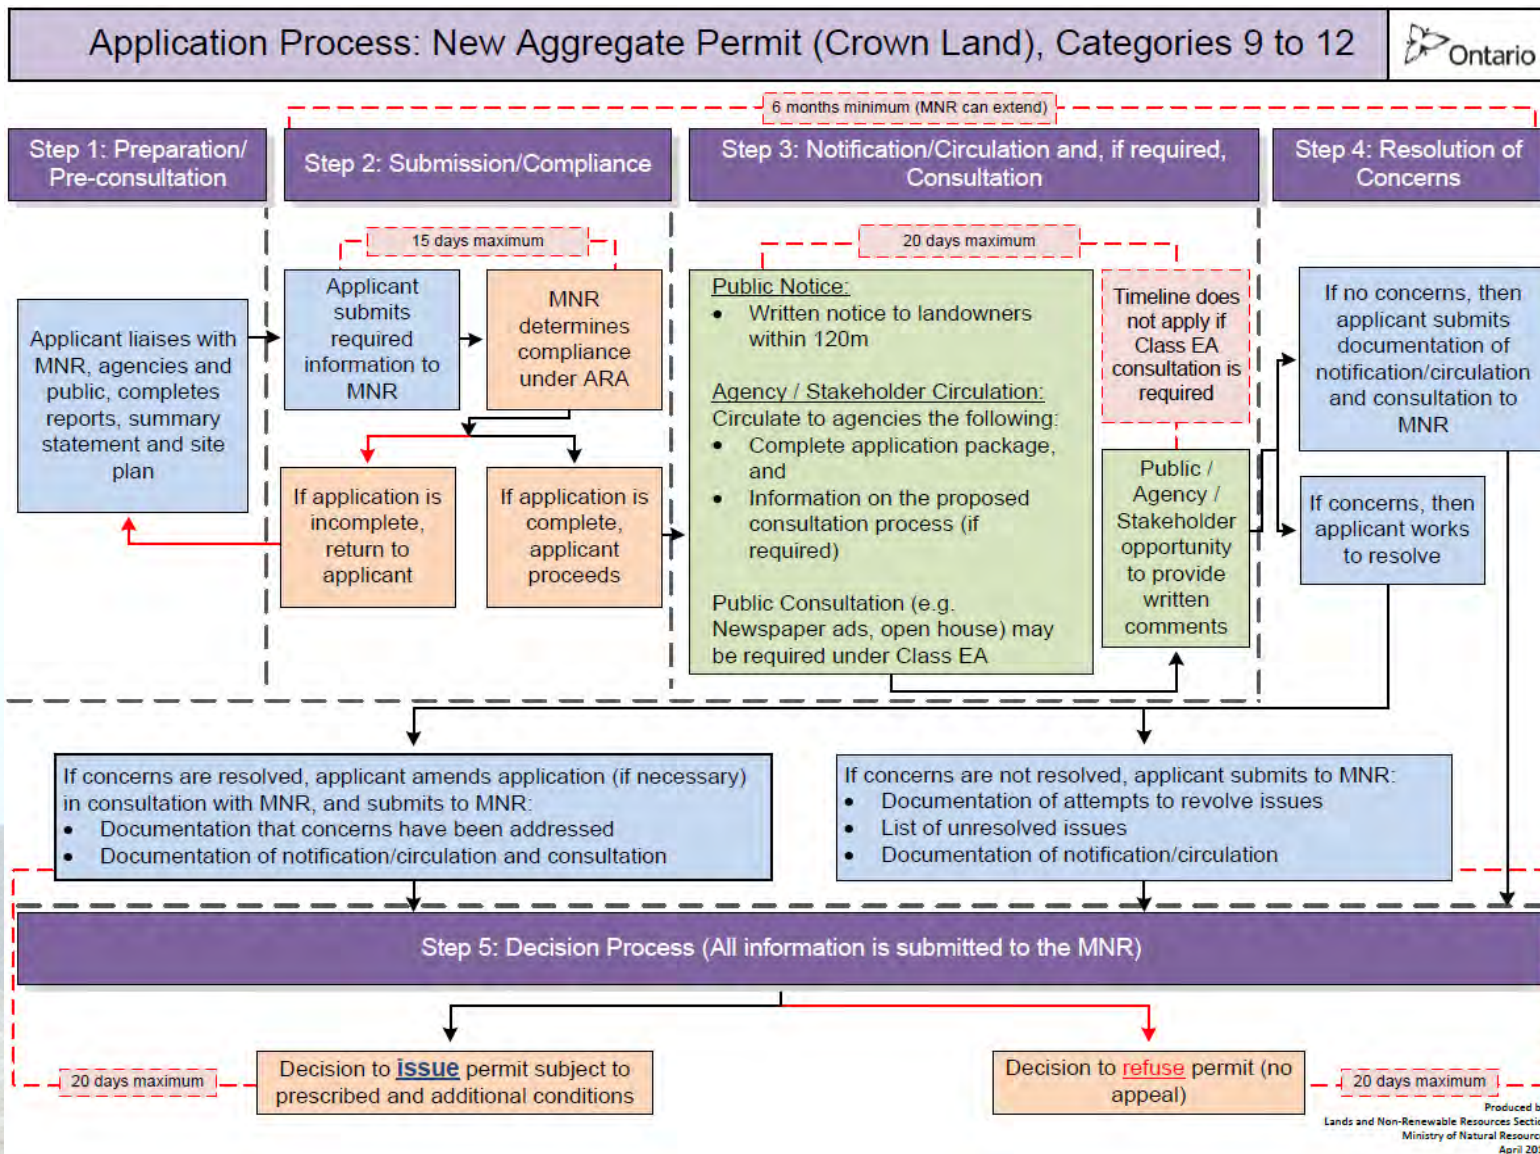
Application Process: New Aggregate Permit (Crown Land), Categories 9 to 12

Ontario

6 months minimum (MNR can extend)

Step 1: Preparation/ Pre-consultation

Step 2: Submission/Compliance

Step 3: Notification/Circulation and, if required, Consultation

Step 4: Resolution of Concerns

Applicant liaises with MNR, agencies and public, completes reports, summary statement and site plan

15 days maximum

Applicant submits required information to MNR

MNR determines compliance under ARA

If application is incomplete, return to applicant

If application is complete, applicant proceeds

20 days maximum

Public Notice:
• Written notice to landowners within 120m

Agency / Stakeholder Circulation:
Circulate to agencies the following:
• Complete application package, and
• Information on the proposed consultation process (if required)

Public Consultation (e.g. Newspaper ads, open house) may be required under Class EA

Timeline does not apply if Class EA consultation is required

Public / Agency / Stakeholder opportunity to provide written comments

If no concerns, then applicant submits documentation of notification/circulation and consultation to MNR

If concerns, then applicant works to resolve

If concerns are resolved, applicant amends application (if necessary) in consultation with MNR, and submits to MNR:
• Documentation that concerns have been addressed
• Documentation of notification/circulation and consultation

If concerns are not resolved, applicant submits to MNR:
• Documentation of attempts to revolve issues
• List of unresolved issues
• Documentation of notification/circulation

Step 5: Decision Process (All information is submitted to the MNR)

20 days maximum

Decision to issue permit subject to prescribed and additional conditions

Decision to refuse permit (no appeal)

20 days maximum

Produced b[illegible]
Lands and Non-Renewable Resources Secti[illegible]
Ministry of Natural Resourc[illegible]
April 20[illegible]